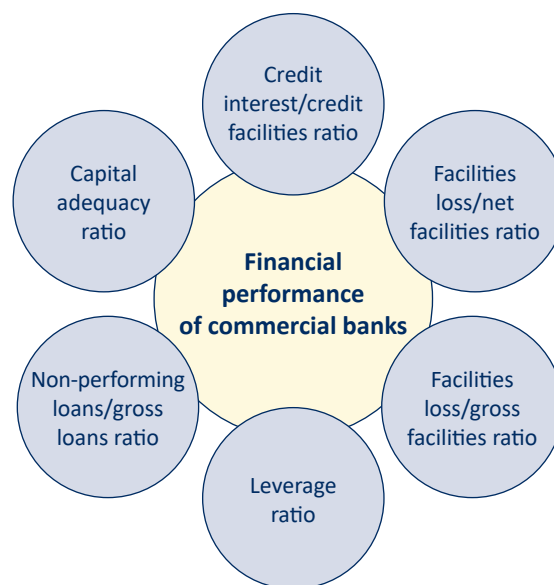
Credit interest/credit facilities ratio

Capital adequacy ratio

Facilities loss/net facilities ratio

Financial performance of commercial banks

Non-performing loans/gross loans ratio

Facilities loss/gross facilities ratio

Leverage ratio